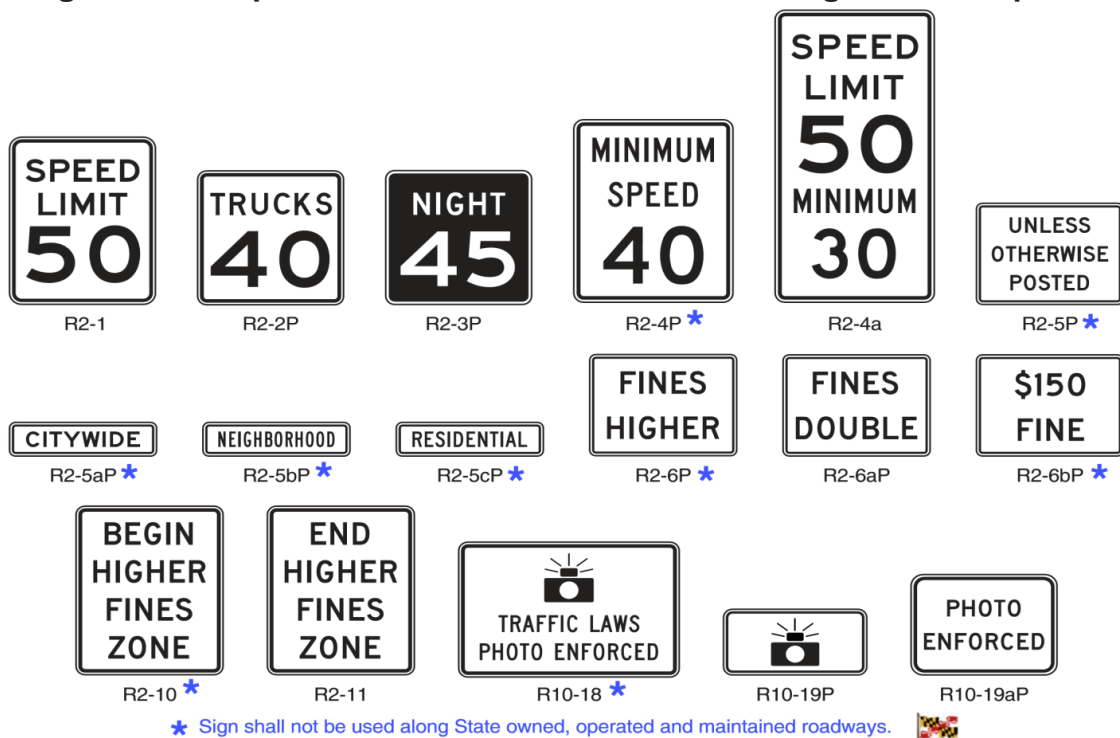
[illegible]

SPEED LIMIT 50

R2-1

TRUCKS 40

R2-2P

NIGHT 45

R2-3P

MINIMUM SPEED 40

R2-4P *

SPEED LIMIT 50 MINIMUM 30

R2-4a

UNLESS OTHERWISE POSTED

R2-5P *

CITYWIDE

R2-5aP *

NEIGHBORHOOD

R2-5bP *

RESIDENTIAL

R2-5cP *

FINES HIGHER

R2-6P *

FINES DOUBLE

R2-6aP

$150 FINE

R2-6bP *

BEGIN HIGHER FINES ZONE

R2-10 *

END HIGHER FINES ZONE

R2-11

TRAFFIC LAWS PHOTO ENFORCED

R10-18 *

R10-19P

PHOTO ENFORCED

R10-19aP

* Sign shall not be used along State owned, operated and maintained roadways.